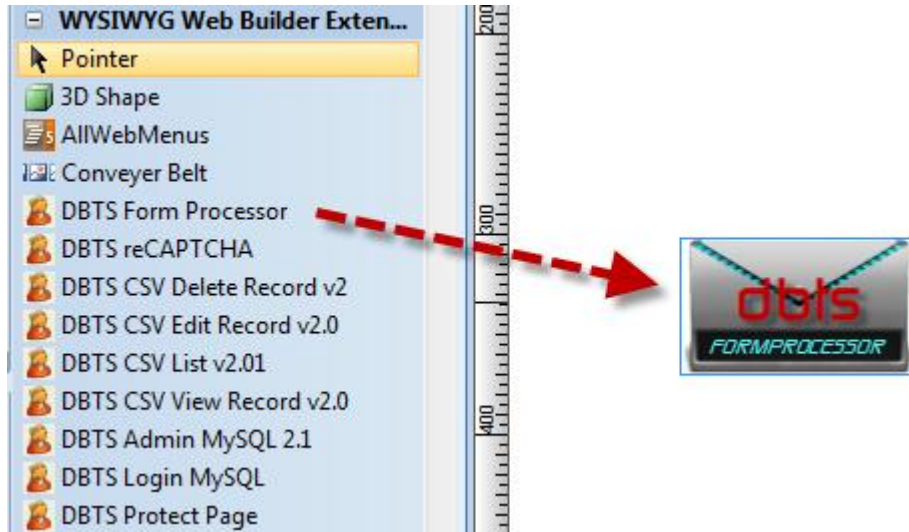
WYSIWYG Web Builder Exten...
Pointer
3D Shape
AllWebMenus
Conveyer Belt
DBTS Form Processor
DBTS reCAPTCHA
DBTS CSV Delete Record v2
DBTS CSV Edit Record v2.0
DBTS CSV List v2.01
DBTS CSV View Record v2.0
DBTS Admin MySQL 2.1
DBTS Login MySQL
DBTS Protect Page

200
300
400

dbts
FORMPROCESSOR